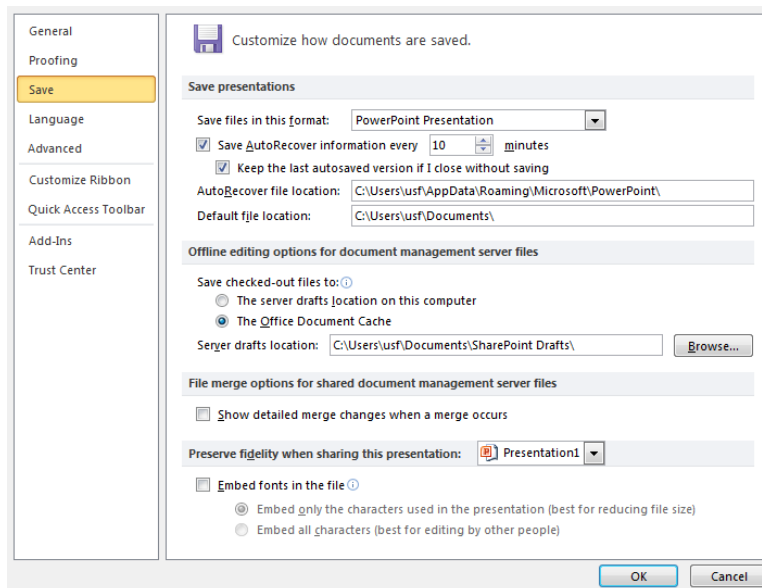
General
Proofing
Save
Language
Advanced
Customize Ribbon
Quick Access Toolbar
Add-Ins
Trust Center

Customize how documents are saved.

Save presentations

Save files in this format: PowerPoint Presentation
Save AutoRecover information every 10 minutes
Keep the last autosaved version if I close without saving
AutoRecover file location: C:\Users\usf\AppData\Roaming\Microsoft\PowerPoint\
Default file location: C:\Users\usf\Documents\

Offline editing options for document management server files

Save checked-out files to:
The server drafts location on this computer
The Office Document Cache
Server drafts location: C:\Users\usf\Documents\SharePoint Drafts\ Browse...

File merge options for shared document management server files

Show detailed merge changes when a merge occurs

Preserve fidelity when sharing this presentation: Presentation1

Embed fonts in the file
Embed only the characters used in the presentation (best for reducing file size)
Embed all characters (best for editing by other people)

OK Cancel